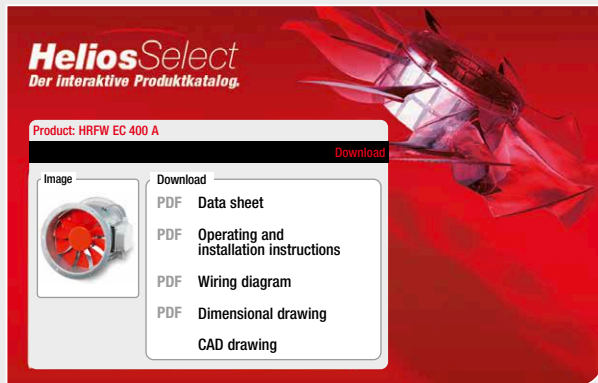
HeliosSelect
Der interaktive Produktkatalog.

Product: HRFW EC 400 A

Download

Image

Download

PDF Data sheet

PDF Operating and installation instructions

PDF Wiring diagram

PDF Dimensional drawing

CAD drawing